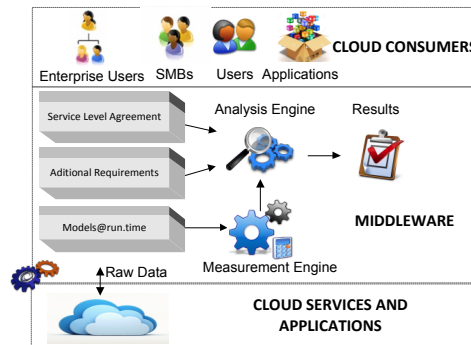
Enterprise Users SMBs Users Applications CLOUD CONSUMERS

Service Level Agreement

Aditional Requirements

Models@run.time

Analysis Engine

Results

MIDDLEWARE

Measurement Engine

Raw Data

CLOUD SERVICES AND APPLICATIONS